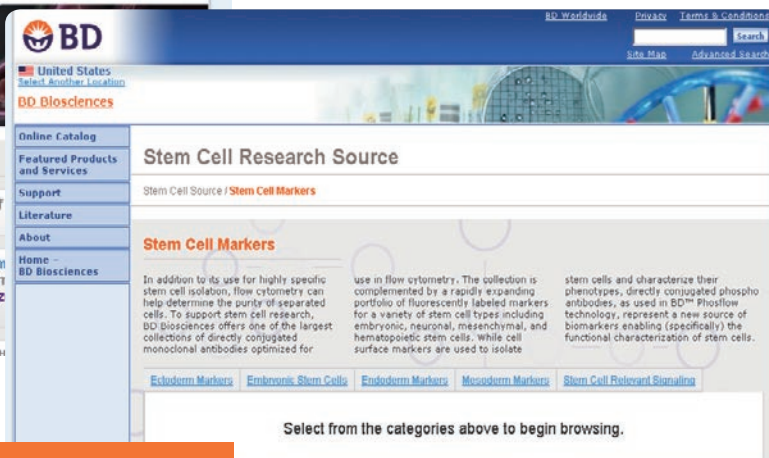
BD

BD Worldwide Privacy Terms & Conditions

Search

Site Map Advanced Search

United States
Select Another Location

BD Biosciences

Online Catalog

Featured Products and Services

Support

Literature

About

Home – BD Biosciences

Stem Cell Research Source

Stem Cell Source / Stem Cell Markers

Stem Cell Markers

In addition to its use for highly specific stem cell isolation, flow cytometry can help determine the purity of separated cells. To support stem cell research, BD Biosciences offers one of the largest collections of directly conjugated monoclonal antibodies optimized for

use in flow cytometry. The collection is complemented by a rapidly expanding portfolio of fluorescently labeled markers for a variety of stem cell types including embryonic, neuronal, mesenchymal, and hematopoietic stem cells. While cell surface markers are used to isolate

stem cells and characterize their phenotypes, directly conjugated phospho antibodies, as used in BD™ Phosflow technology, represent a new source of biomarkers enabling (specifically) the functional characterization of stem cells.

| Ectoderm Markers | Embryonic Stem Cells | Endoderm Markers | Mesoderm Markers | Stem Cell Relevant Signaling |
|---|---|---|---|---|

Select from the categories above to begin browsing.